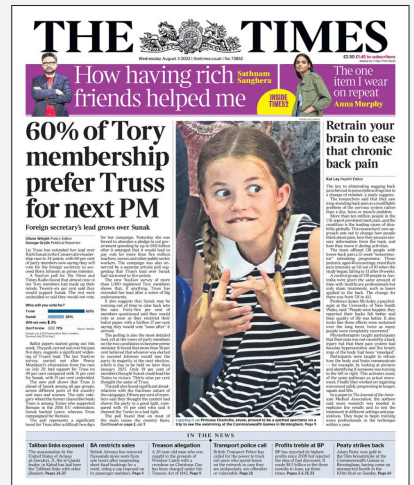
THE TIMES

Wednesday August 3 2022 | thetimes.co.uk | No 73852

£2.00 £1.40 to subscribers

How having rich friends helped me

Sathnam Sanghera

INSIDE TIMES2

The one item I wear on repeat

Anna Murphy

60% of Tory membership prefer Truss for next PM

Foreign secretary's lead grows over Sunak

Oliver Wright Policy Editor
George Grylls Political Reporter

| Truss | 60% |
|---|---|
| Sunak | 26% |
| Will not vote | 5% |
| Don't know | 11% |

Retrain your brain to ease that chronic back pain

Kat Lay Health Editor

Taliban links exposed

BA restricts sales

Treason allegation

Transport police call

Profits treble at BP

Peaty strikes back